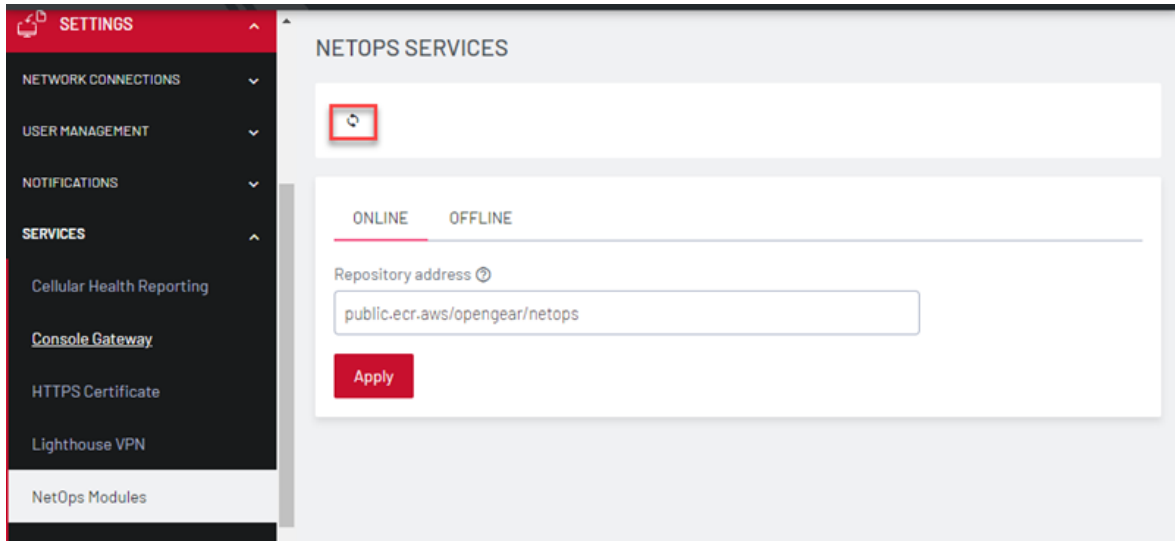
SETTINGS

NETWORK CONNECTIONS

USER MANAGEMENT

NOTIFICATIONS

SERVICES

Cellular Health Reporting

Console Gateway

HTTPS Certificate

Lighthouse VPN

NetOps Modules

NETOPS SERVICES

ONLINE

OFFLINE

Repository address

public.ecr.aws/opengear/netops

Apply